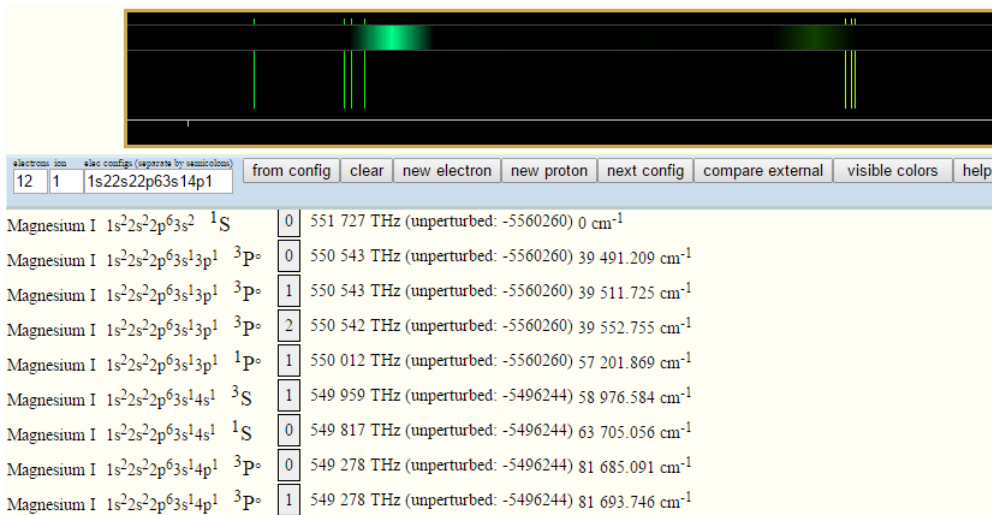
electrons ion elec config (separate by semicolons)
12 1 1s22s22p63s14p1
from config | clear | new electron | new proton | next config | compare external | visible colors | help

Magnesium I $1s^22s^22p^63s^2$ $^1S$ 0 551 727 THz (unperturbed: -5560260) 0 cm$^{-1}$
Magnesium I $1s^22s^22p^63s^13p^1$ $^3P^\circ$ 0 550 543 THz (unperturbed: -5560260) 39 491.209 cm$^{-1}$
Magnesium I $1s^22s^22p^63s^13p^1$ $^3P^\circ$ 1 550 543 THz (unperturbed: -5560260) 39 511.725 cm$^{-1}$
Magnesium I $1s^22s^22p^63s^13p^1$ $^3P^\circ$ 2 550 542 THz (unperturbed: -5560260) 39 552.755 cm$^{-1}$
Magnesium I $1s^22s^22p^63s^13p^1$ $^1P^\circ$ 1 550 012 THz (unperturbed: -5560260) 57 201.869 cm$^{-1}$
Magnesium I $1s^22s^22p^63s^14s^1$ $^3S$ 1 549 959 THz (unperturbed: -5496244) 58 976.584 cm$^{-1}$
Magnesium I $1s^22s^22p^63s^14s^1$ $^1S$ 0 549 817 THz (unperturbed: -5496244) 63 705.056 cm$^{-1}$
Magnesium I $1s^22s^22p^63s^14p^1$ $^3P^\circ$ 0 549 278 THz (unperturbed: -5496244) 81 685.091 cm$^{-1}$
Magnesium I $1s^22s^22p^63s^14p^1$ $^3P^\circ$ 1 549 278 THz (unperturbed: -5496244) 81 693.746 cm$^{-1}$